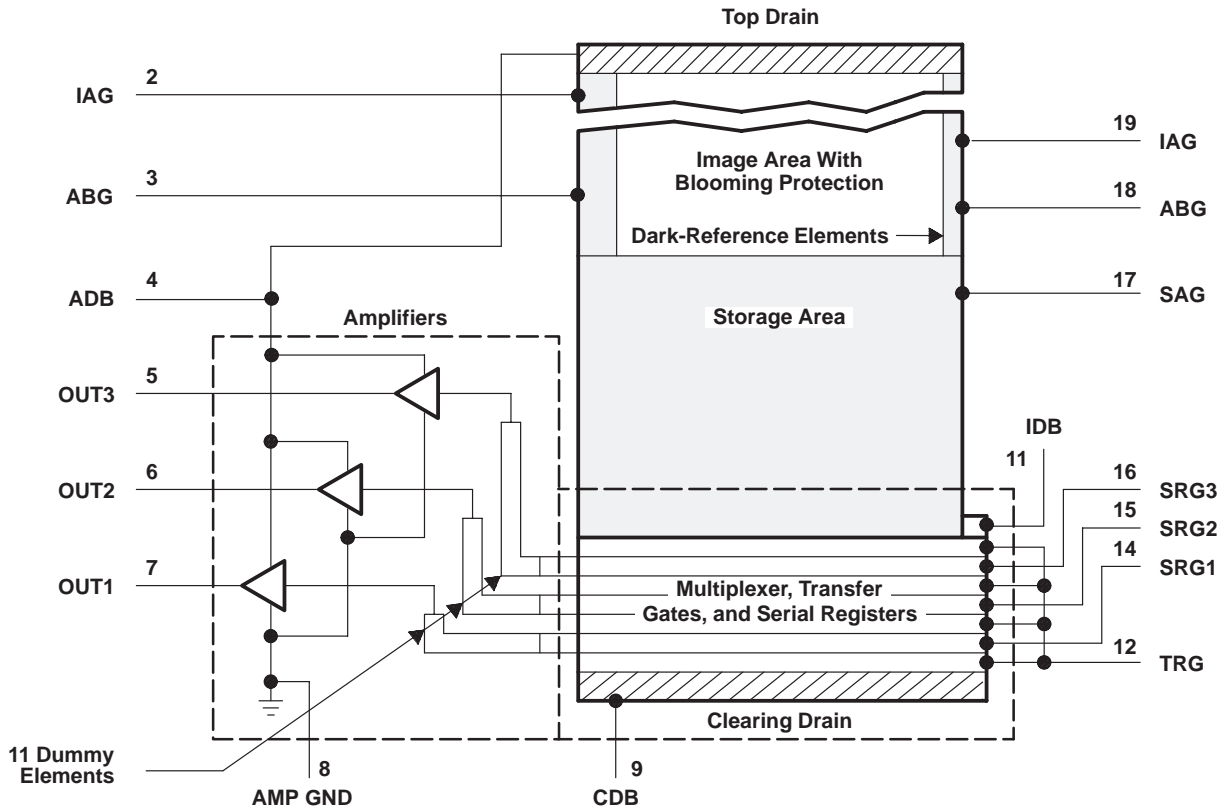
Top Drain

2
IAG

3
ABG

4
ADB

Amplifiers

5
OUT3

6
OUT2

7
OUT1

Image Area With Blooming Protection

Dark-Reference Elements

Storage Area

19
IAG

18
ABG

17
SAG

IDB

11

16
SRG3

15
SRG2

14
SRG1

Multiplexer, Transfer Gates, and Serial Registers

12
TRG

Clearing Drain

11 Dummy Elements

8
AMP GND

9
CDB